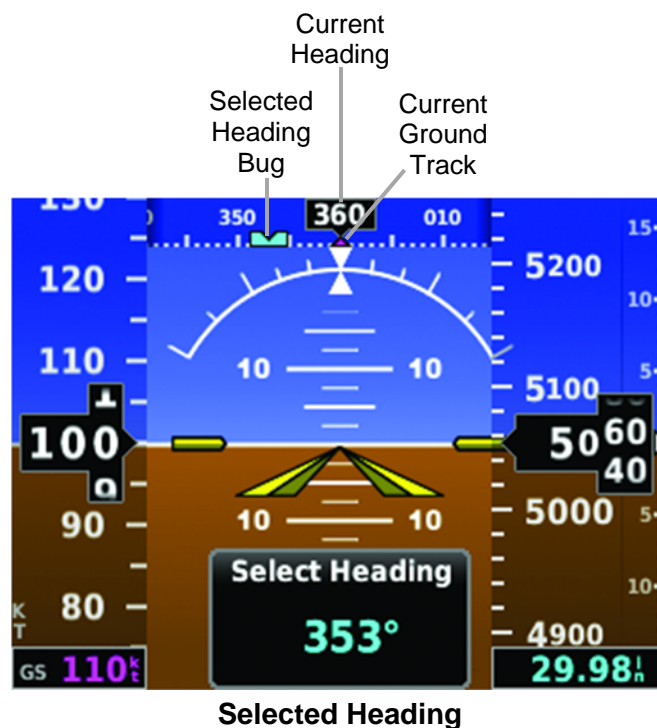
Current Heading

Selected Heading Bug

Current Ground Track

130

350

360

010

15

120

5200

10

110

10

10

5100

5

100

5060
40

90

10

10

5000

5

80

Select Heading

353°

10

KT

4900

GS 110kt

29.98in

Selected Heading